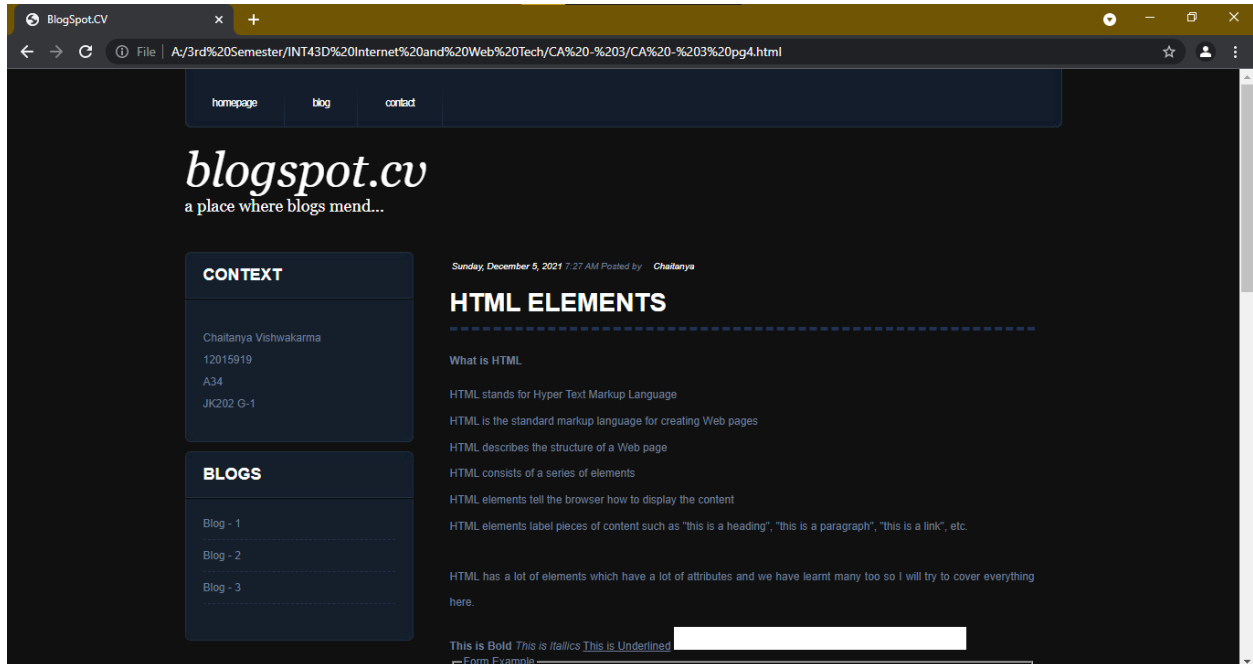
BlogSpot.CV × +

File | A:/3rd%20Semester/INT43D%20Internet%20and%20Web%20Tech/CA%20-%203/CA%20-%203%20pg4.html

homepage blog contact

blogspot.cv
a place where blogs mend...

CONTEXT

Chaitanya Vishwakarma
12015919
A34
JK202 G-1

BLOGS

Blog - 1
Blog - 2
Blog - 3

Sunday, December 5, 2021 7:27 AM Posted by Chaitanya

HTML ELEMENTS

What is HTML

HTML stands for Hyper Text Markup Language

HTML is the standard markup language for creating Web pages

HTML describes the structure of a Web page

HTML consists of a series of elements

HTML elements tell the browser how to display the content

HTML elements label pieces of content such as "this is a heading", "this is a paragraph", "this is a link", etc.

HTML has a lot of elements which have a lot of attributes and we have learnt many too so I will try to cover everything here.

This is Bold This is Itallics This is Underlined

Form Example